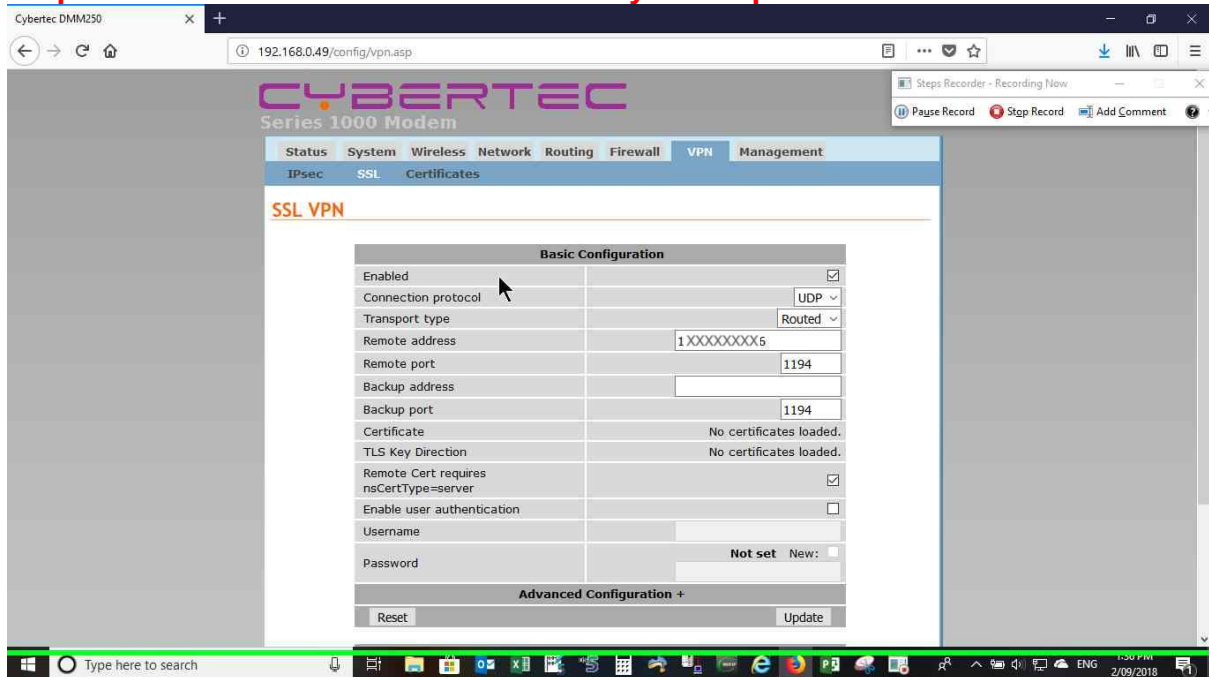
Cybertec DMM250

192.168.0.49/config/vpn.asp

Steps Recorder - Recording Now

Pause Record Stop Record Add Comment

CYBERTEC
Series 1000 Modem

Status System Wireless Network Routing Firewall VPN Management
IPsec SSL Certificates

SSL VPN

| Basic Configuration | |
|---|---|
| Enabled | ☑ |
| Connection protocol | UDP |
| Transport type | Routed |
| Remote address | 1XXXXXXXX5 |
| Remote port | 1194 |
| Backup address | |
| Backup port | 1194 |
| Certificate | No certificates loaded. |
| TLS Key Direction | No certificates loaded. |
| Remote Cert requires nsCertType=server | ☑ |
| Enable user authentication | ☐ |
| Username | |
| Password | Not set New: |
| Advanced Configuration + | |
| Reset | Update |

Type here to search

ENG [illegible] 2/09/2018